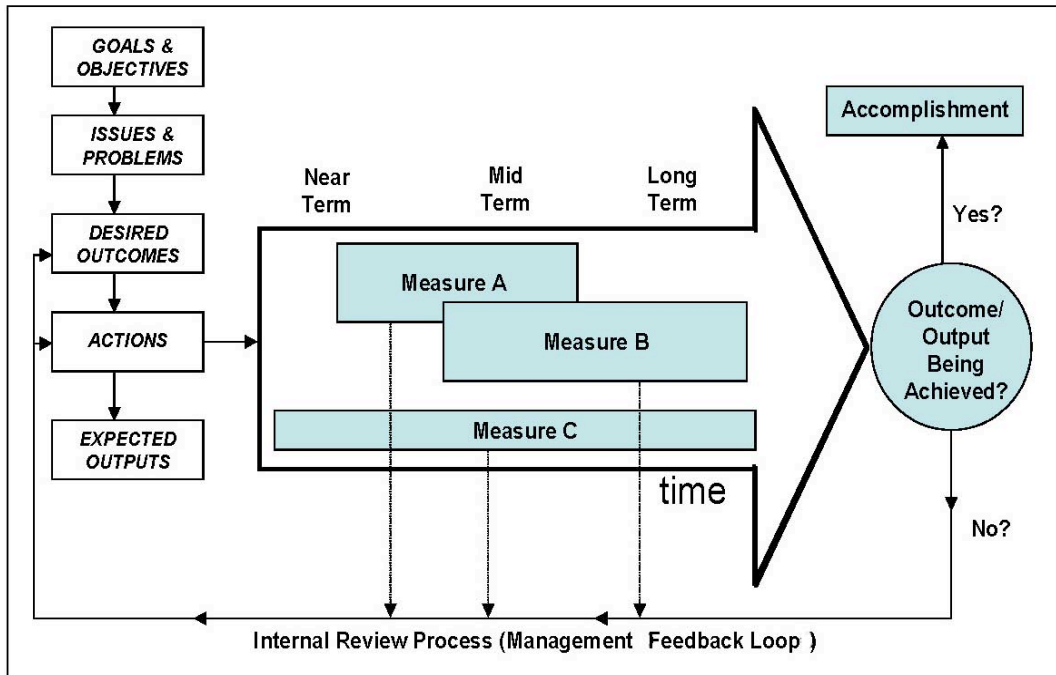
GOALS & OBJECTIVES

ISSUES & PROBLEMS

DESIRED OUTCOMES

ACTIONS

EXPECTED OUTPUTS

Near Term

Mid Term

Long Term

Measure A

Measure B

Measure C

time

Accomplishment

Yes?

Outcome/ Output Being Achieved?

No?

Internal Review Process (Management Feedback Loop )